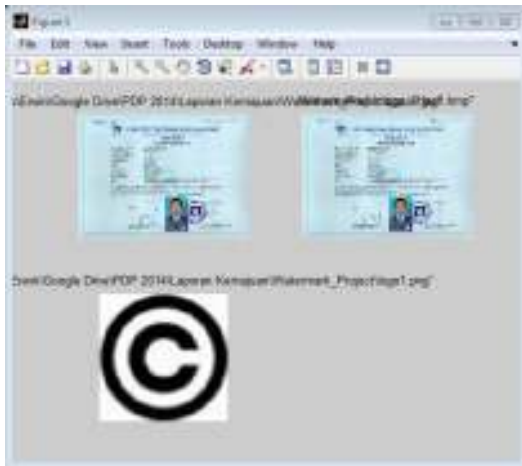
Figure 1

File Edit View Insert Tools Desktop Window Help

\Email\Google Drive\PDP 2014\Laporan Kemajuan\Watermark_Project\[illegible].bmp'

Email\Google Drive\PDP 2014\Laporan Kemajuan\Watermark_Project\logo1.png'